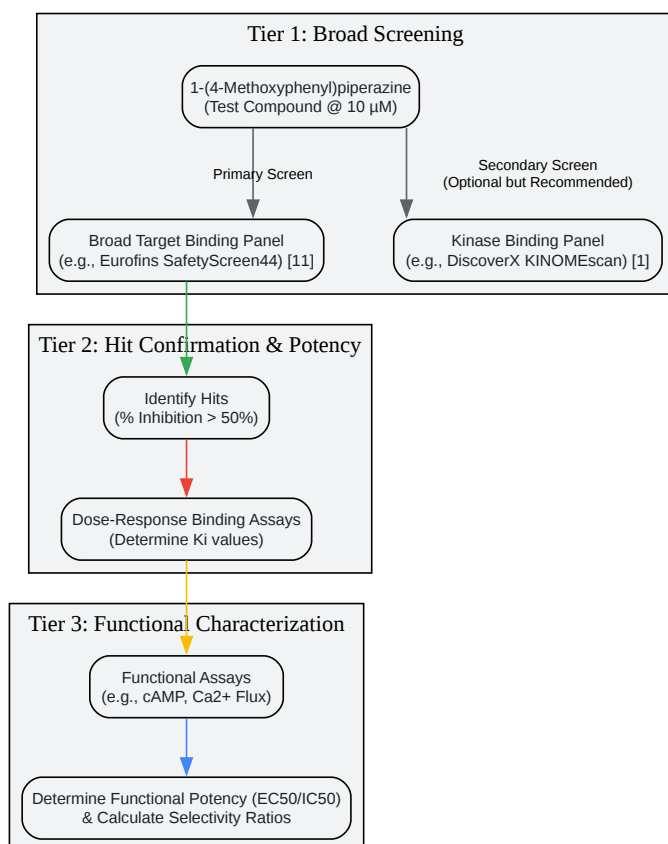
Tier 1: Broad Screening

1-(4-Methoxyphenyl)piperazine
(Test Compound @ 10 μM)

Primary Screen

Secondary Screen
(Optional but Recommended)

Broad Target Binding Panel
(e.g., Eurofins SafetyScreen44) [11]

Kinase Binding Panel
(e.g., DiscoverX KINOMEscan) [1]

Tier 2: Hit Confirmation & Potency

Identify Hits
(% Inhibition > 50%)

Dose-Response Binding Assays
(Determine Ki values)

Tier 3: Functional Characterization

Functional Assays
(e.g., cAMP, Ca2+ Flux)

Determine Functional Potency (EC50/IC50)
& Calculate Selectivity Ratios